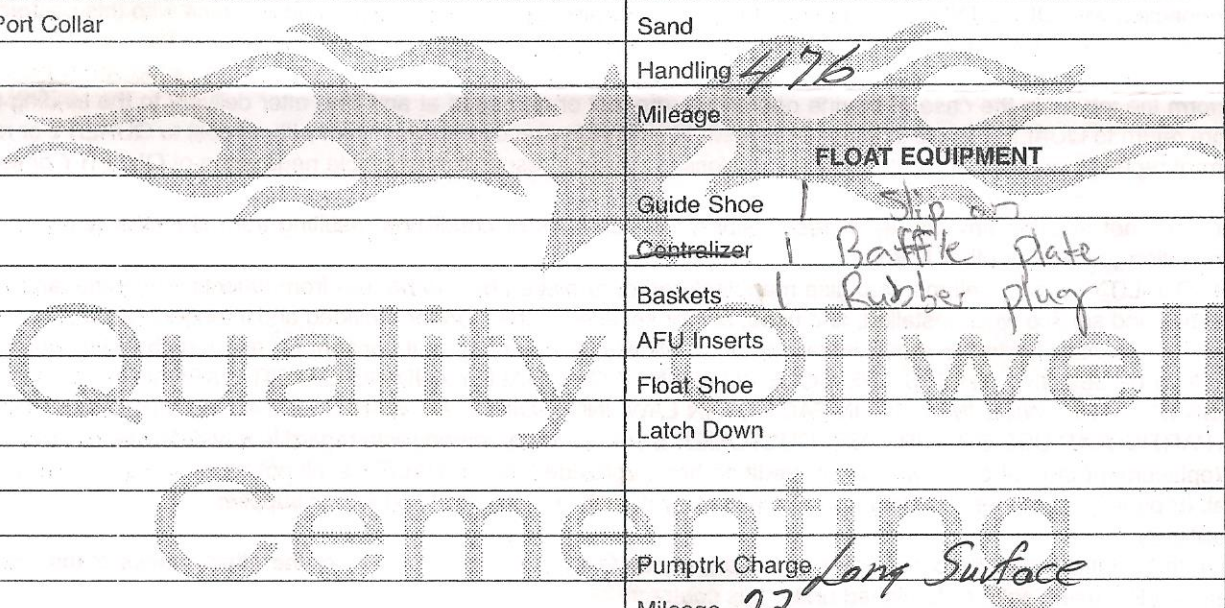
Port Collar

Sand
Handling 476
Mileage
FLOAT EQUIPMENT
Guide Shoe 1 Slip on
Centralizer 1 Baffle plate
Baskets 1 Rubber plug
AFU Inserts
Float Shoe
Latch Down

Quality Oilwell Cementing

Pumptrk Charge Long Surface
Mileage 22